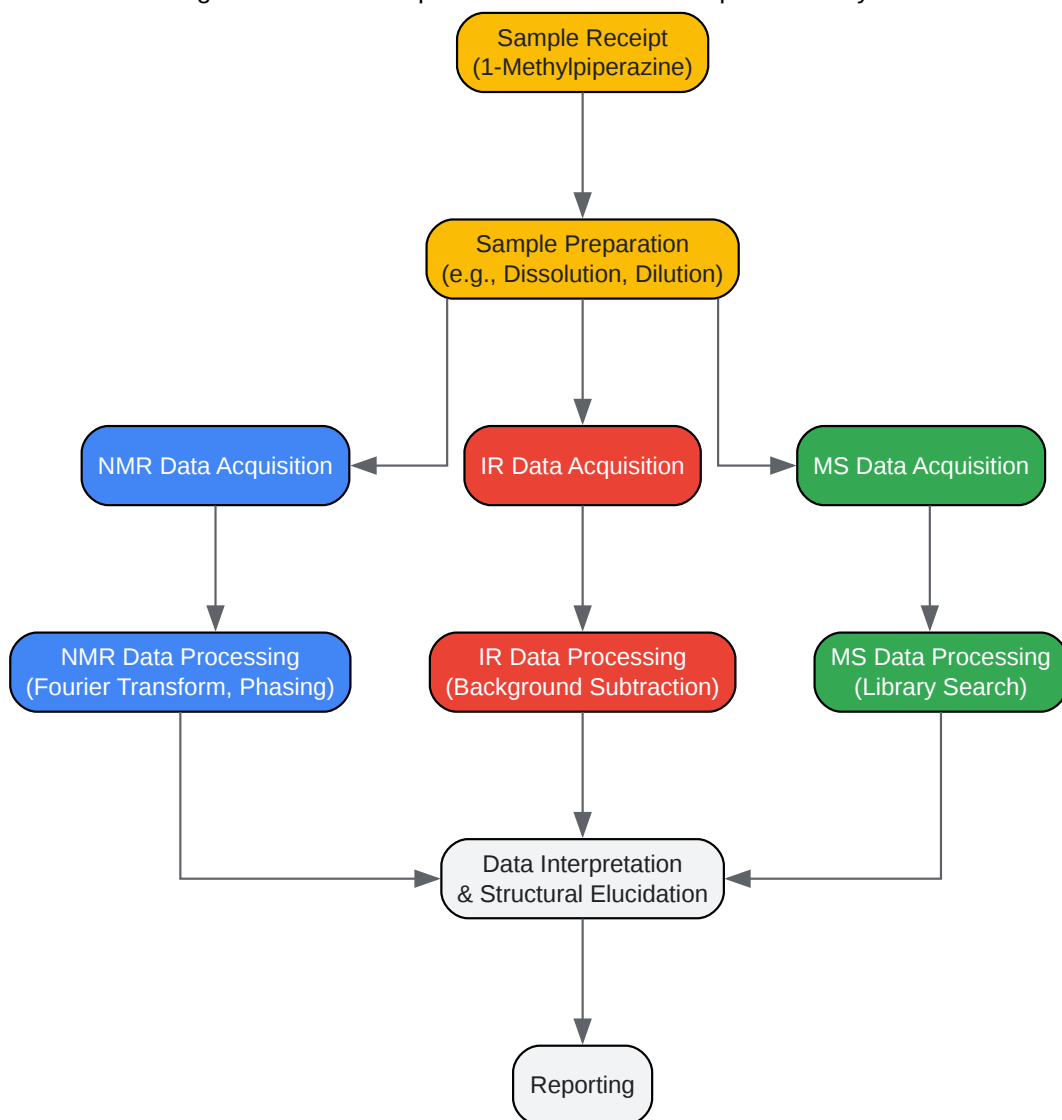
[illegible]

Sample Receipt
(1-Methylpiperazine)

Sample Preparation
(e.g., Dissolution, Dilution)

NMR Data Acquisition

IR Data Acquisition

MS Data Acquisition

NMR Data Processing
(Fourier Transform, Phasing)

IR Data Processing
(Background Subtraction)

MS Data Processing
(Library Search)

Data Interpretation
& Structural Elucidation

Reporting